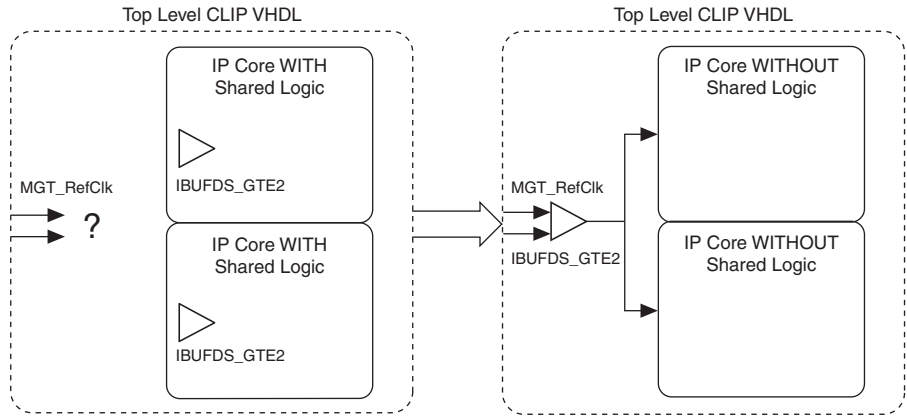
Top Level CLIP VHDL

IP Core WITH Shared Logic

IBUFDS_GTE2

MGT_RefClk

?

IP Core WITH Shared Logic

IBUFDS_GTE2

Top Level CLIP VHDL

IP Core WITHOUT Shared Logic

MGT_RefClk

IBUFDS_GTE2

IP Core WITHOUT Shared Logic